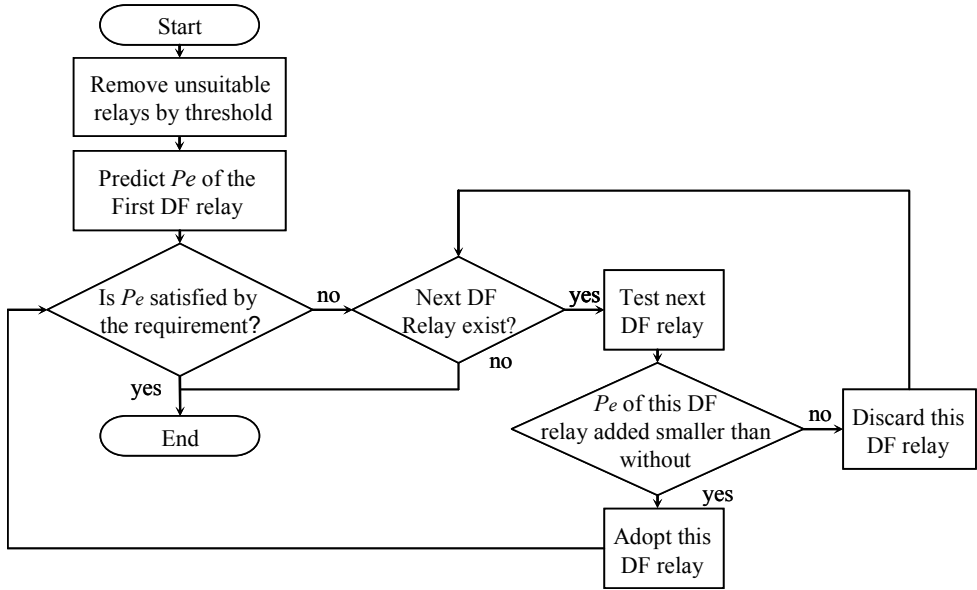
Start

Remove unsuitable relays by threshold

Predict *Pe* of the First DF relay

Is *Pe* satisfied by the requirement?

no

Next DF Relay exist?

yes

Test next DF relay

no

yes

End

*Pe* of this DF relay added smaller than without

no

Discard this DF relay

yes

Adopt this DF relay